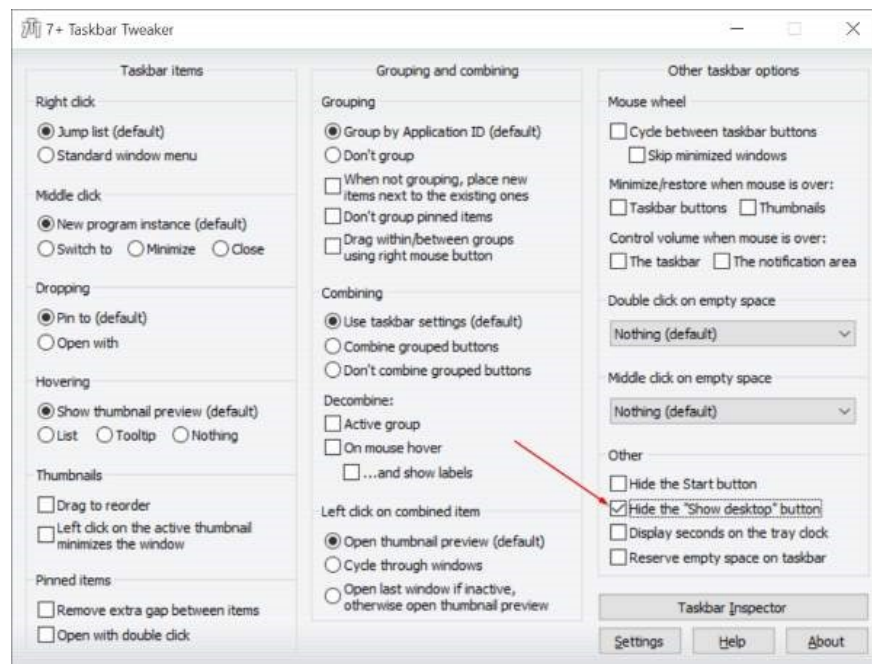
7+ Taskbar Tweaker

Taskbar items

Right click
Jump list (default)
Standard window menu

Middle click
New program instance (default)
Switch to
Minimize
Close

Dropping
Pin to (default)
Open with

Hovering
Show thumbnail preview (default)
List
Tooltip
Nothing

Thumbnails
Drag to reorder
Left click on the active thumbnail minimizes the window

Pinned items
Remove extra gap between items
Open with double click

Grouping and combining

Grouping
Group by Application ID (default)
Don't group
When not grouping, place new items next to the existing ones
Don't group pinned items
Drag within/between groups using right mouse button

Combining
Use taskbar settings (default)
Combine grouped buttons
Don't combine grouped buttons

Decombine:
Active group
On mouse hover
...and show labels

Left click on combined item
Open thumbnail preview (default)
Cycle through windows
Open last window if inactive, otherwise open thumbnail preview

Other taskbar options

Mouse wheel
Cycle between taskbar buttons
Skip minimized windows

Minimize/restore when mouse is over:
Taskbar buttons
Thumbnails

Control volume when mouse is over:
The taskbar
The notification area

Double click on empty space
Nothing (default)

Middle click on empty space
Nothing (default)

Other
Hide the Start button
Hide the "Show desktop" button
Display seconds on the tray clock
Reserve empty space on taskbar

Taskbar Inspector

Settings
Help
About